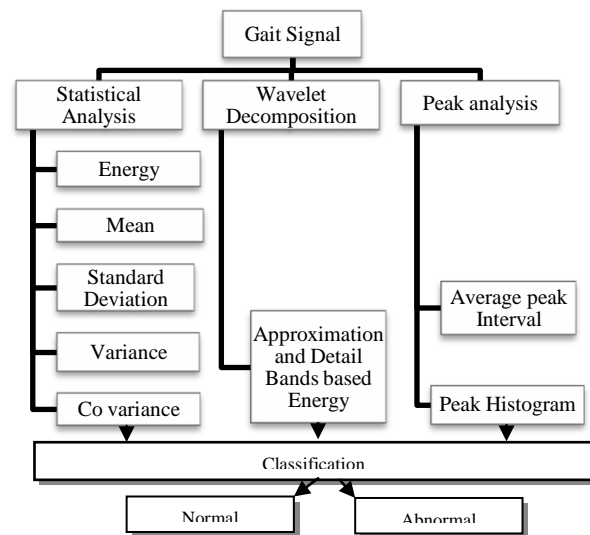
Gait Signal

Statistical Analysis

Wavelet Decomposition

Peak analysis

Energy

Mean

Standard Deviation

Variance

Co variance

Approximation and Detail Bands based Energy

Average peak Interval

Peak Histogram

Classification

Normal

Abnormal